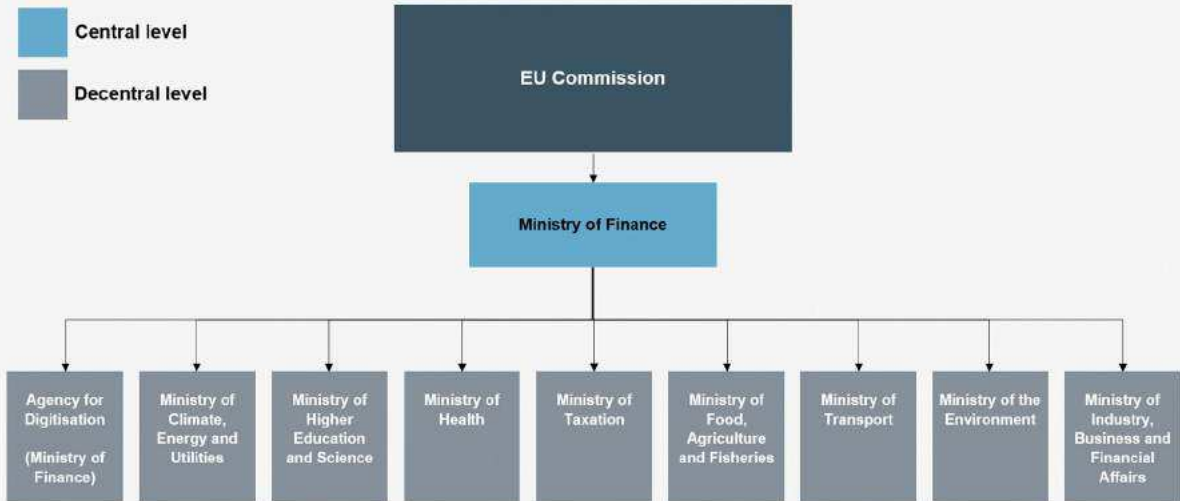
Central level

Decentral level

EU Commission

Ministry of Finance

Agency for Digitisation

(Ministry of Finance)

Ministry of Climate, Energy and Utilities

Ministry of Higher Education and Science

Ministry of Health

Ministry of Taxation

Ministry of Food, Agriculture and Fisheries

Ministry of Transport

Ministry of the Environment

Ministry of Industry, Business and Financial Affairs